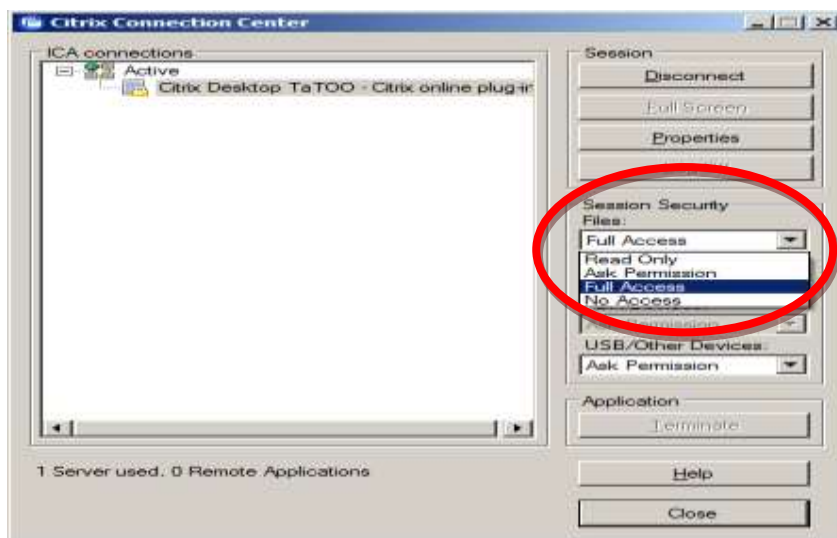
Citrix Connection Center

ICA connections
Active
Citrix Desktop TaTOO - Citrix online plug-ir

1 Server used, 0 Remote Applications

Session
Disconnect
Full Screen
Properties
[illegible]

Session Security
Files:
Full Access
Read Only
Ask Permission
Full Access
No Access
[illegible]
USB/Other Devices:
Ask Permission

Application
Terminate

Help
Close